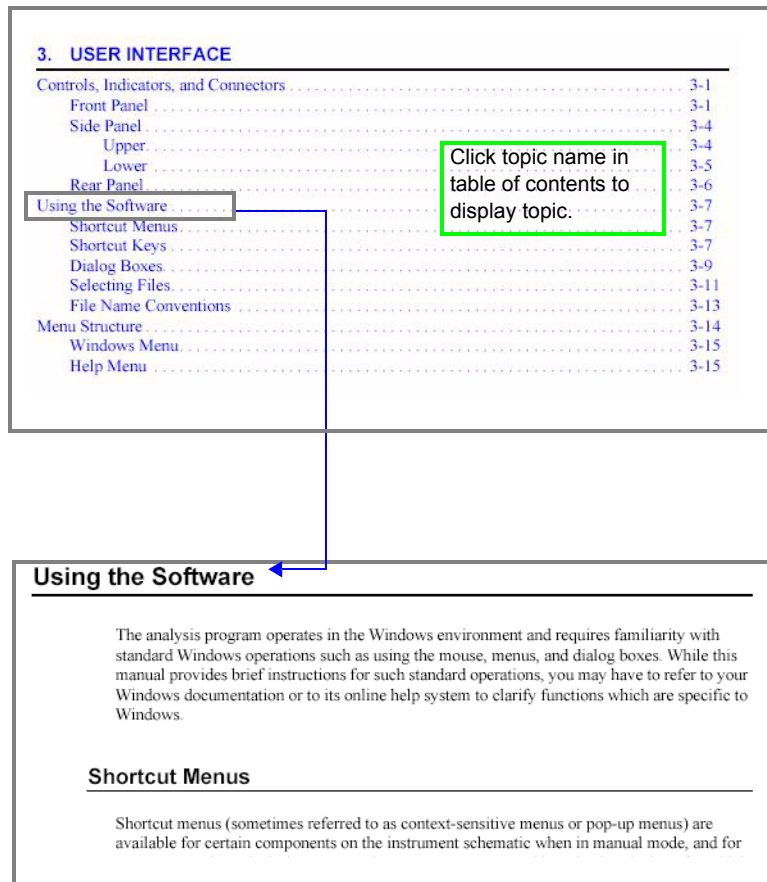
3. USER INTERFACE

Controls, Indicators, and Connectors . . . . . . . . . . . . . . . . . . . . . . . . . . . . . . . . . . . . . . . . 3-1
Front Panel . . . . . . . . . . . . . . . . . . . . . . . . . . . . . . . . . . . . . . . . . . . . . . . . . . . . . . 3-1
Side Panel . . . . . . . . . . . . . . . . . . . . . . . . . . . . . . . . . . . . . . . . . . . . . . . . . . . . . . . 3-4
Upper . . . . . . . . . . . . . . . . . . . . . . . . . . . . . . . . . . . . . . . . . . . . . . . . . . . . . . . 3-4
Lower . . . . . . . . . . . . . . . . . . . . . . . . . . . . . . . . . . . . . . . . . . . . . . . . . . . . . . . 3-5
Rear Panel . . . . . . . . . . . . . . . . . . . . . . . . . . . . . . . . . . . . . . . . . . . . . . . . . . . . . . 3-6
Using the Software . . . . . . . . . . . . . . . . . . . . . . . . . . . . . . . . . . . . . . . . . . . . . . . . . . 3-7
Shortcut Menus . . . . . . . . . . . . . . . . . . . . . . . . . . . . . . . . . . . . . . . . . . . . . . . . . . . 3-7
Shortcut Keys . . . . . . . . . . . . . . . . . . . . . . . . . . . . . . . . . . . . . . . . . . . . . . . . . . . . 3-7
Dialog Boxes . . . . . . . . . . . . . . . . . . . . . . . . . . . . . . . . . . . . . . . . . . . . . . . . . . . . . 3-9
Selecting Files . . . . . . . . . . . . . . . . . . . . . . . . . . . . . . . . . . . . . . . . . . . . . . . . . . . . 3-11
File Name Conventions . . . . . . . . . . . . . . . . . . . . . . . . . . . . . . . . . . . . . . . . . . . . . 3-13
Menu Structure . . . . . . . . . . . . . . . . . . . . . . . . . . . . . . . . . . . . . . . . . . . . . . . . . . . . 3-14
Windows Menu . . . . . . . . . . . . . . . . . . . . . . . . . . . . . . . . . . . . . . . . . . . . . . . . . . . 3-15
Help Menu . . . . . . . . . . . . . . . . . . . . . . . . . . . . . . . . . . . . . . . . . . . . . . . . . . . . . . 3-15

Click topic name in table of contents to display topic.

Using the Software

The analysis program operates in the Windows environment and requires familiarity with standard Windows operations such as using the mouse, menus, and dialog boxes. While this manual provides brief instructions for such standard operations, you may have to refer to your Windows documentation or to its online help system to clarify functions which are specific to Windows.

Shortcut Menus

Shortcut menus (sometimes referred to as context-sensitive menus or pop-up menus) are available for certain components on the instrument schematic when in manual mode, and for